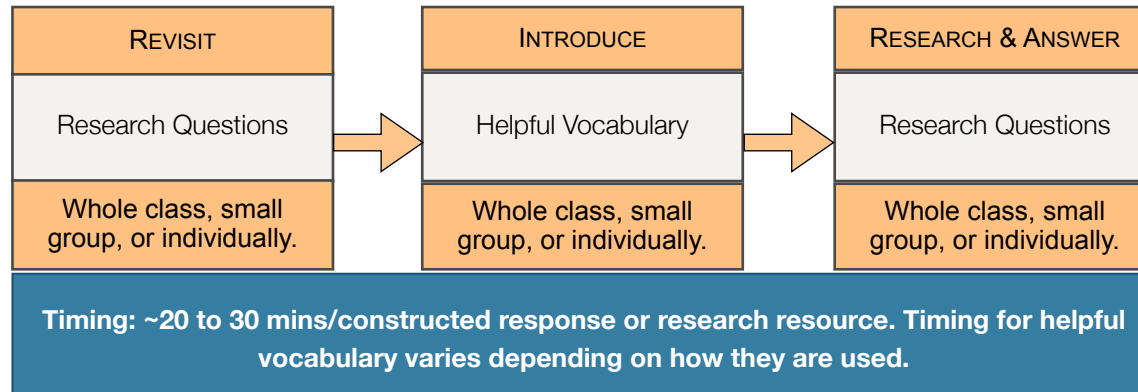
REVISIT

Research Questions

Whole class, small group, or individually.

INTRODUCE

Helpful Vocabulary

Whole class, small group, or individually.

RESEARCH & ANSWER

Research Questions

Whole class, small group, or individually.

Timing: ~20 to 30 mins/constructed response or research resource. Timing for helpful vocabulary varies depending on how they are used.